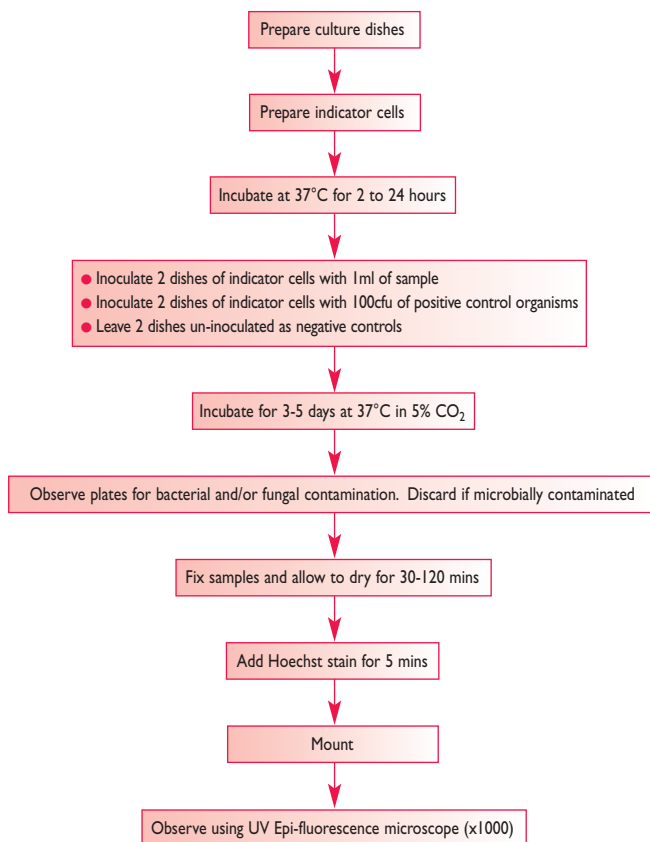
Prepare culture dishes

Prepare indicator cells

Incubate at 37°C for 2 to 24 hours

- Inoculate 2 dishes of indicator cells with 1ml of sample
- Inoculate 2 dishes of indicator cells with 100cfu of positive control organisms
- Leave 2 dishes un-inoculated as negative controls

Incubate for 3-5 days at 37°C in 5% $CO_2$

Observe plates for bacterial and/or fungal contamination. Discard if microbially contaminated

Fix samples and allow to dry for 30-120 mins

Add Hoechst stain for 5 mins

Mount

Observe using UV Epi-fluorescence microscope (x1000)